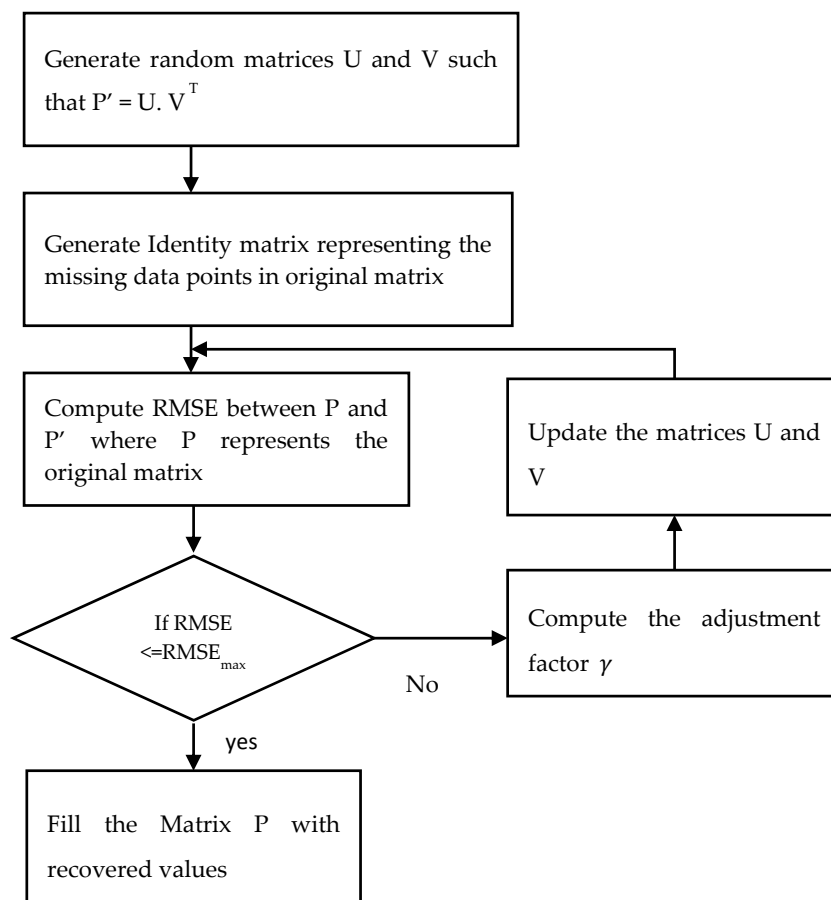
Generate random matrices U and V such that P' = U. $V^T$

Generate Identity matrix representing the missing data points in original matrix

Compute RMSE between P and P' where P represents the original matrix

Update the matrices U and V

If RMSE <=$RMSE_{max}$

Compute the adjustment factor $\gamma$

No

yes

Fill the Matrix P with recovered values